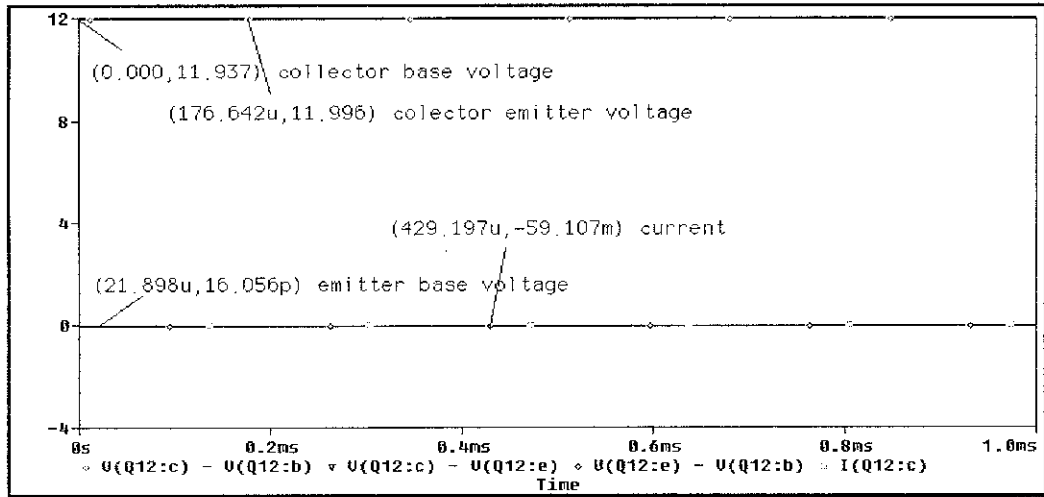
12
(0.000,11.937) collector base voltage
(176.642u,11.996) colector emitter voltage
8
4
(429.197u,-59.107m) current
(21.898u,16.056p) emitter base voltage
0
-4
0s
0.2ms
0.4ms
0.6ms
0.8ms
1.0ms
◇ V(Q12:c) - V(Q12:b) ▿ V(Q12:c) - V(Q12:e) ◇ V(Q12:e) - V(Q12:b) ▫ I(Q12:c)
Time